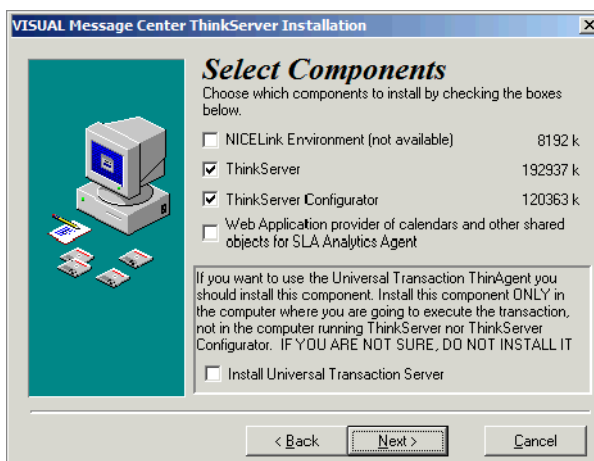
VISUAL Message Center ThinkServer Installation

Select Components

Choose which components to install by checking the boxes below.

NICELink Environment (not available) 8192 k

ThinkServer 192937 k

ThinkServer Configurator 120363 k

Web Application provider of calendars and other shared objects for SLA Analytics Agent

If you want to use the Universal Transaction ThinAgent you should install this component. Install this component ONLY in the computer where you are going to execute the transaction, not in the computer running ThinkServer nor ThinkServer Configurator. IF YOU ARE NOT SURE, DO NOT INSTALL IT

Install Universal Transaction Server

< Back

Next >

Cancel